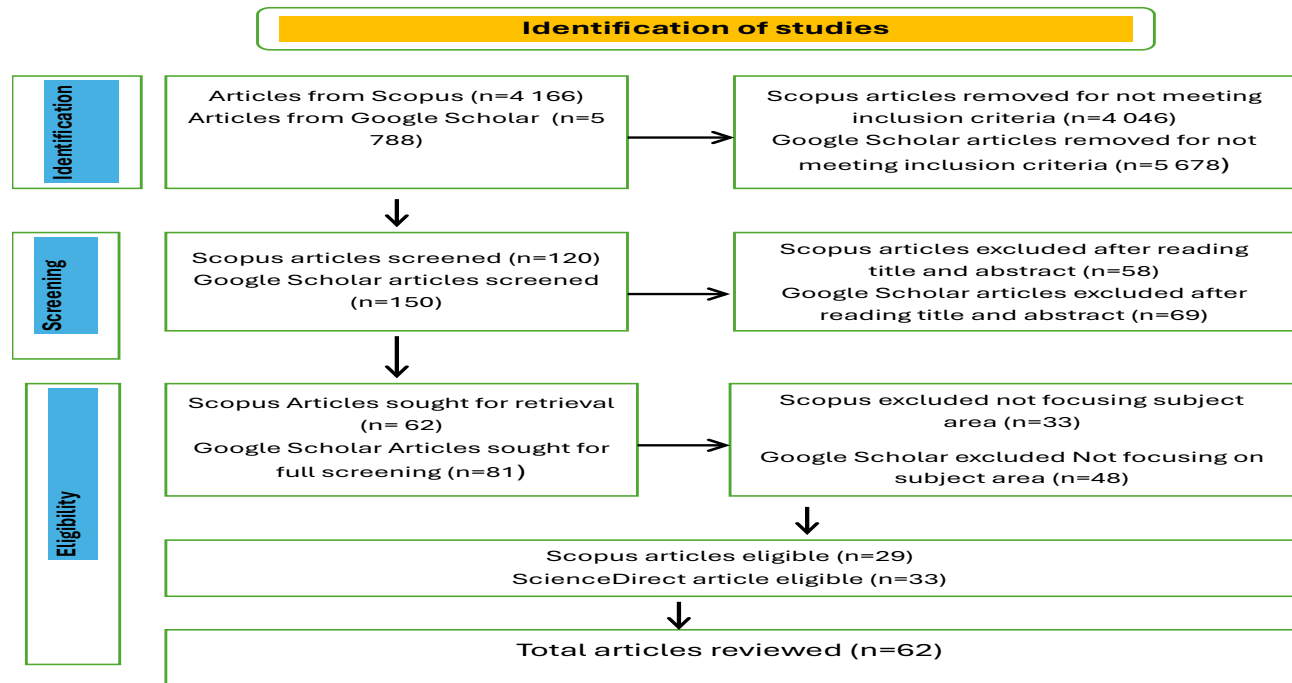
Identification of studies

Identification

Articles from Scopus (n=4 166)
Articles from Google Scholar (n=5 788)

Scopus articles removed for not meeting inclusion criteria (n=4 046)
Google Scholar articles removed for not meeting inclusion criteria (n=5 678)

Screening

Scopus articles screened (n=120)
Google Scholar articles screened (n=150)

Scopus articles excluded after reading title and abstract (n=58)
Google Scholar articles excluded after reading title and abstract (n=69)

Eligibility

Scopus Articles sought for retrieval (n= 62)
Google Scholar Articles sought for full screening (n=81)

Scopus excluded not focusing subject area (n=33)

Google Scholar excluded Not focusing on subject area (n=48)

Scopus articles eligible (n=29)
ScienceDirect article eligible (n=33)

Total articles reviewed (n=62)